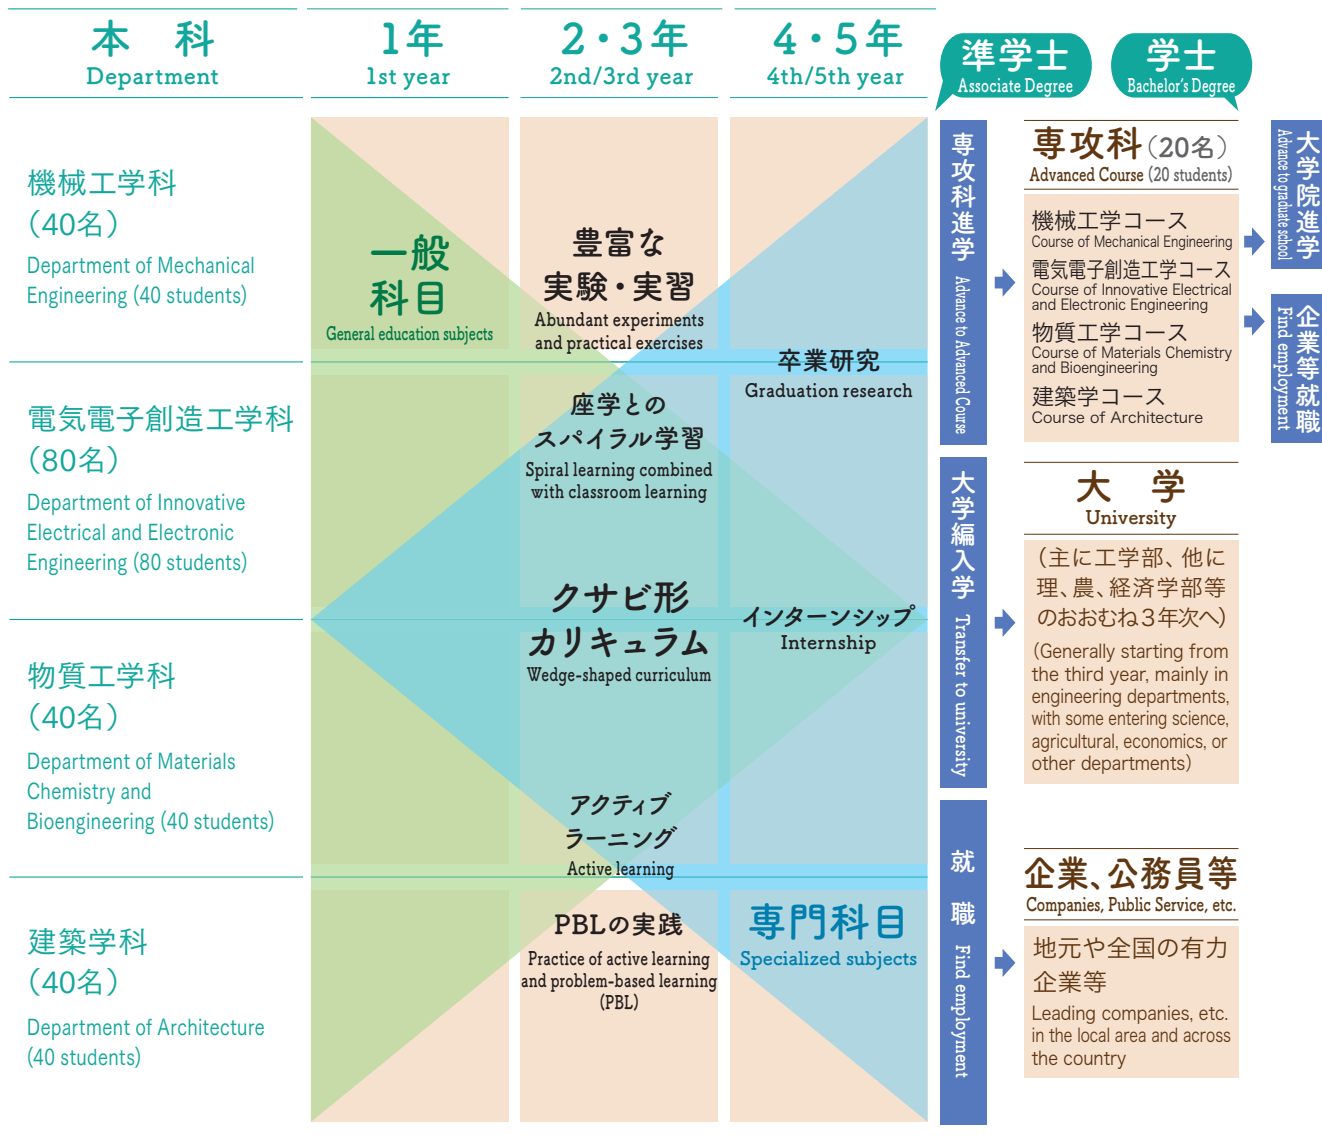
本 科
Department

1年
1st year

2・3年
2nd/3rd year

4・5年
4th/5th year

準学士
Associate Degree

学士
Bachelor's Degree

機械工学科
（40名）
Department of Mechanical Engineering (40 students)

電気電子創造工学科
（80名）
Department of Innovative Electrical and Electronic Engineering (80 students)

物質工学科
（40名）
Department of Materials Chemistry and Bioengineering (40 students)

建築学科
（40名）
Department of Architecture (40 students)

一般科目
General education subjects

豊富な実験・実習
Abundant experiments and practical exercises

座学とのスパイラル学習
Spiral learning combined with classroom learning

クサビ形カリキュラム
Wedge-shaped curriculum

アクティブラーニング
Active learning

PBLの実践
Practice of active learning and problem-based learning (PBL)

卒業研究
Graduation research

インターンシップ
Internship

専門科目
Specialized subjects

専攻科進学
Advance to Advanced Course

大学編入学
Transfer to university

就職
Find employment

専攻科（20名）
Advanced Course (20 students)

機械工学コース
Course of Mechanical Engineering
電気電子創造工学コース
Course of Innovative Electrical and Electronic Engineering
物質工学コース
Course of Materials Chemistry and Bioengineering
建築学コース
Course of Architecture

大学院進学
Advance to graduate school

企業等就職
Find employment

大 学
University

（主に工学部、他に理、農、経済学部等のおおむね3年次へ）
(Generally starting from the third year, mainly in engineering departments, with some entering science, agricultural, economics, or other departments)

企業、公務員等
Companies, Public Service, etc.

地元や全国の有力企業等
Leading companies, etc. in the local area and across the country